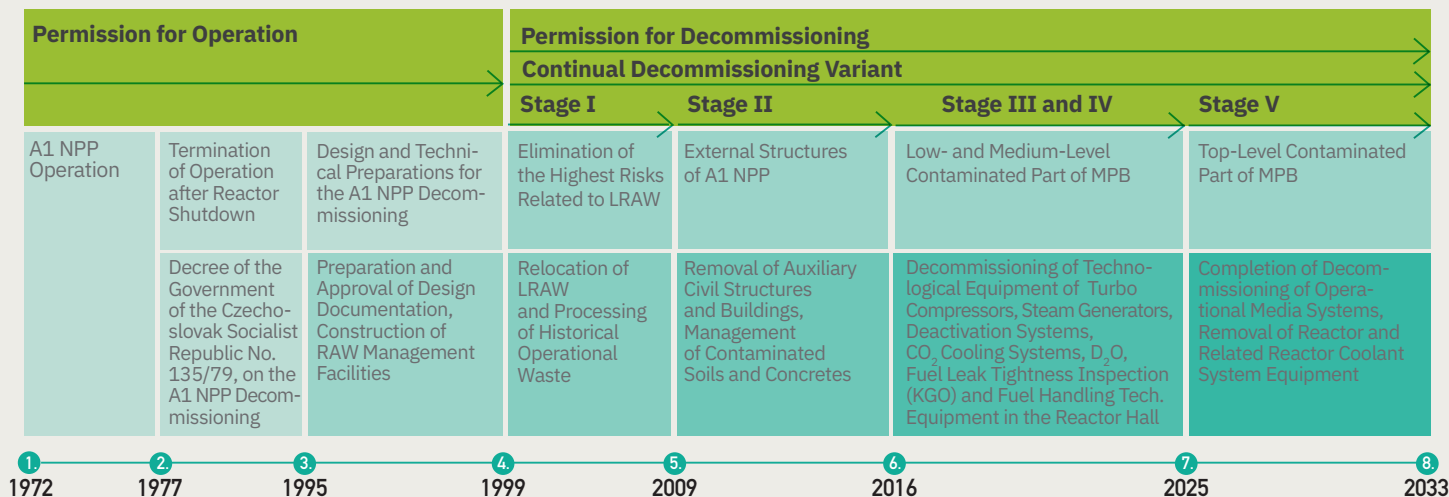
Permission for Operation

Permission for Decommissioning

Continual Decommissioning Variant

Stage I

Stage II

Stage III and IV

Stage V

A1 NPP Operation

Termination of Operation after Reactor Shutdown

Design and Technical Preparations for the A1 NPP Decommissioning

Elimination of the Highest Risks Related to LRAW

External Structures of A1 NPP

Low- and Medium-Level Contaminated Part of MPB

Top-Level Contaminated Part of MPB

Decree of the Government of the Czechoslovak Socialist Republic No. 135/79, on the A1 NPP Decommissioning

Preparation and Approval of Design Documentation, Construction of RAW Management Facilities

Relocation of LRAW and Processing of Historical Operational Waste

Removal of Auxiliary Civil Structures and Buildings, Management of Contaminated Soils and Concretes

Decommissioning of Technological Equipment of Turbo Compressors, Steam Generators, Deactivation Systems, $CO_2$ Cooling Systems, $D_2O$, Fuel Leak Tightness Inspection (KGO) and Fuel Handling Tech. Equipment in the Reactor Hall

Completion of Decommissioning of Operational Media Systems, Removal of Reactor and Related Reactor Coolant System Equipment

1. 1972
2. 1977
3. 1995
4. 1999
5. 2009
6. 2016
7. 2025
8. 2033